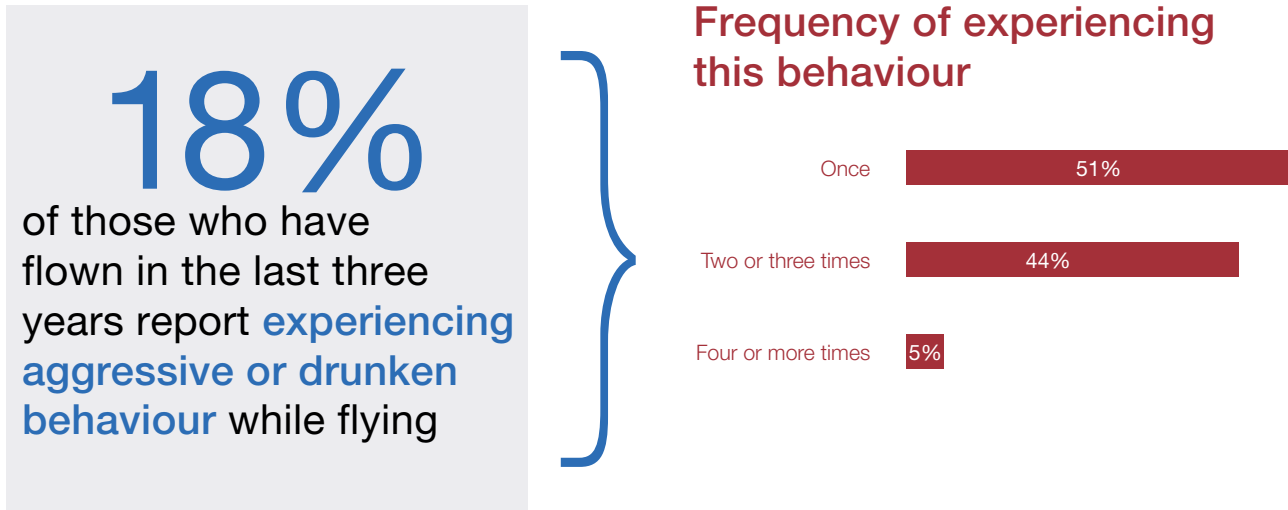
18%

of those who have flown in the last three years report experiencing aggressive or drunken behaviour while flying

Frequency of experiencing this behaviour

Once 51%

Two or three times 44%

Four or more times 5%